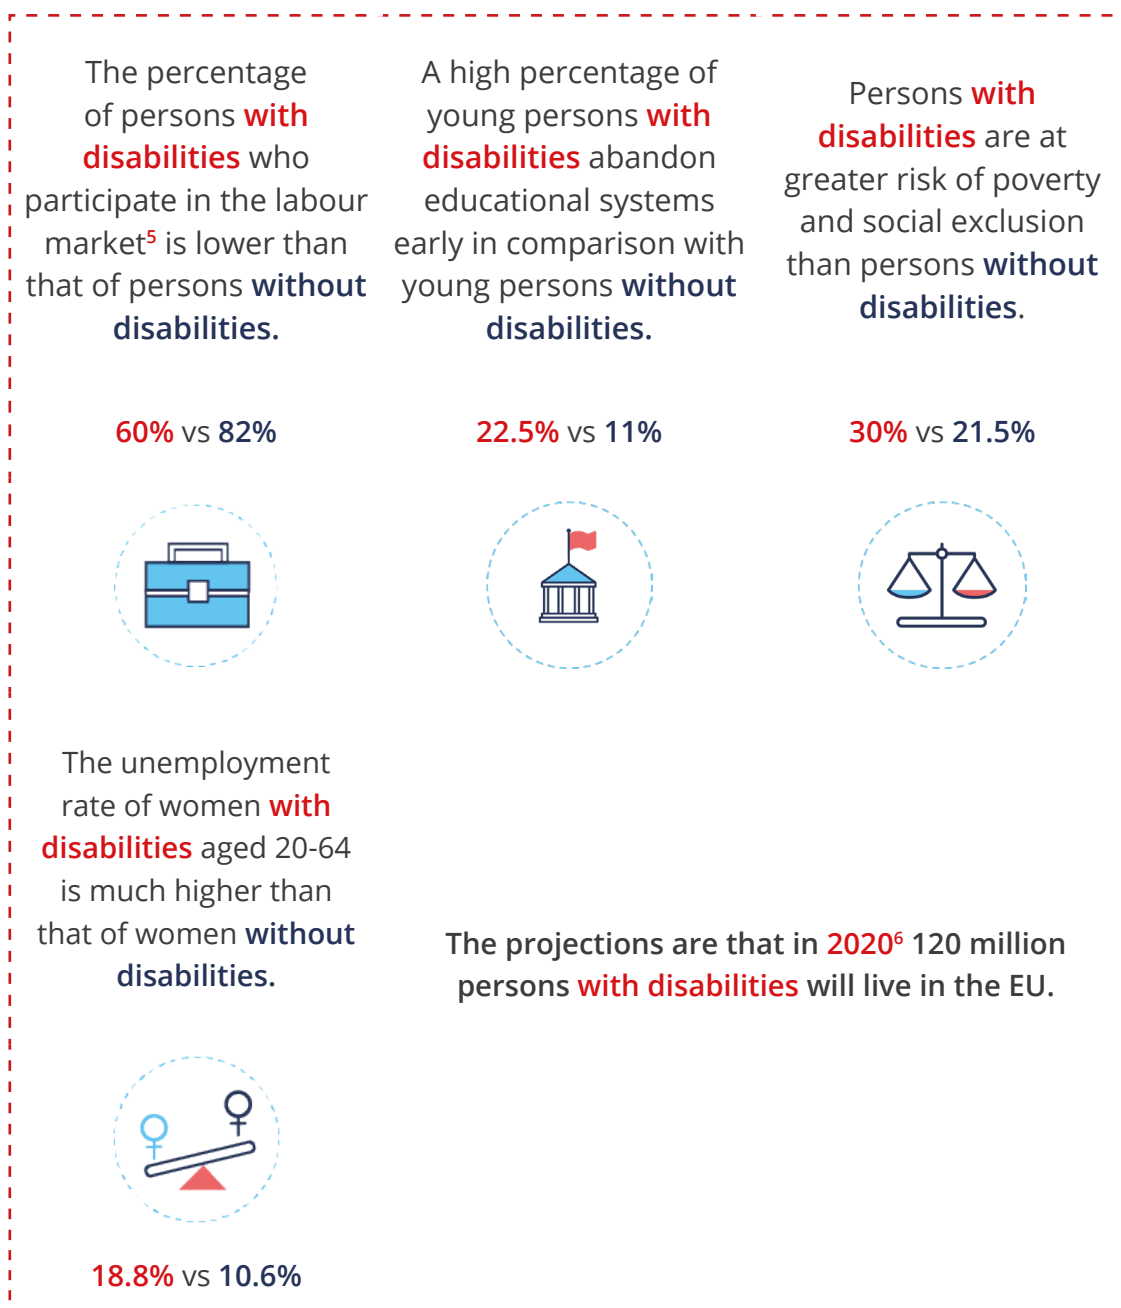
The percentage of persons with disabilities who participate in the labour market$^5$ is lower than that of persons without disabilities.

60% vs 82%

A high percentage of young persons with disabilities abandon educational systems early in comparison with young persons without disabilities.

22.5% vs 11%

Persons with disabilities are at greater risk of poverty and social exclusion than persons without disabilities.

30% vs 21.5%

The unemployment rate of women with disabilities aged 20-64 is much higher than that of women without disabilities.

18.8% vs 10.6%

The projections are that in 2020$^6$ 120 million persons with disabilities will live in the EU.